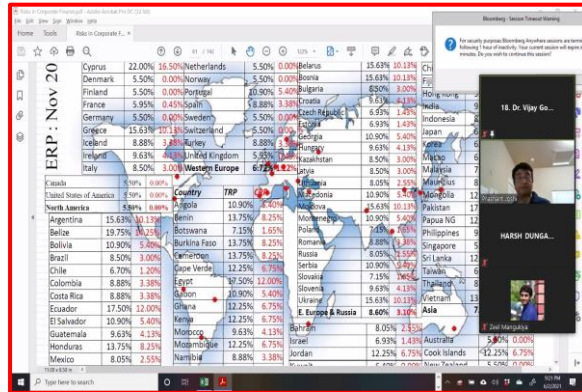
Risks in Corporate Finance.pdf - Adobe Acrobat Pro DC (32-bit)
File Edit View Sign Window Help
Home Tools Risks in Corporate F... ×
61 / 160 113%

ERP : Nov 20

| Cyprus | 22.00% | 16.50% | Netherlands | 5.50% | 0.00% | Belarus | 15.63% | 10.13% |
|---|---|---|---|---|---|---|---|---|
| Denmark | 5.50% | 0.00% | Norway | 5.50% | 0.00% | Bosnia | 15.63% | 10.13% |
| Finland | 5.50% | 0.00% | Portugal | 10.90% | 5.40% | Bulgaria | 8.50% | 3.00% |
| France | 5.95% | 0.45% | Spain | 8.88% | 3.38% | Croatia | 9.63% | 4.13% |
| Germany | 5.50% | 0.00% | Sweden | 5.50% | 0.00% | Czech Republic | 6.93% | 1.43% |
| Greece | 15.63% | 10.13% | Switzerland | 5.50% | 0.00% | Estonia | 6.93% | 1.43% |
| Iceland | 8.88% | 3.38% | Turkey | 8.88% |  | Georgia | 10.90% | 5.40% |
| Ireland | 9.63% | 4.13% | United Kingdom | 5.93% |  | Hungary | 9.63% | 4.13% |
| Italy | 8.50% | 3.00% | Western Europe | 6.72% | 1.22% | Kazakhstan | 8.50% | 3.00% |

Canada 5.50% 0.00%
United States of America 5.50% 0.00%
North America 5.50% 0.00%

| Argentina | 15.63% | 10.13% | Country | TRP |  | Latvia | 8.50% | 3.00% |
|---|---|---|---|---|---|---|---|---|
| Belize | 19.75% | 14.25% | Angola | 10.90% | 5.40% | Lithuania | 8.05% | 2.55% |
| Bolivia | 10.90% | 5.40% | Benin | 13.75% | 8.25% | Macedonia | 10.90% | 5.40% |
| Brazil | 8.50% | 3.00% | Botswana | 7.15% | 1.65% | Moldova | 15.63% | 10.13% |
| Chile | 6.70% | 1.20% | Burkina Faso | 13.75% | 8.25% | Montenegro | 10.90% | 5.40% |
| Colombia | 8.88% | 3.38% | Cameroon | 13.75% | 8.25% | Poland | 7.15% | 1.65% |
| Costa Rica | 8.88% | 3.38% | Cape Verde | 12.25% | 6.75% | Romania | 8.88% | 3.38% |
| Ecuador | 17.50% | 12.00% | Egypt | 17.50% | 12.00% | Russia | 8.05% | 2.55% |
| El Salvador | 10.90% | 5.40% | Gabon | 10.90% | 5.40% | Serbia | 10.90% | 5.40% |
| Guatemala | 9.63% | 4.13% | Ghana | 12.25% | 6.75% | Slovakia | 7.15% | 1.65% |
| Honduras | 13.75% | 8.25% | Kenya | 12.25% | 6.75% | Slovenia | 9.63% | 4.13% |
| Mexico | 8.05% | 2.55% | Morocco | 9.63% | 4.13% | Ukraine | 15.63% | 10.13% |
|  |  |  | Mozambique | 12.25% | 6.75% | E. Europe & Russia | 8.60% | 3.10% |
|  |  |  | Namibia | 8.88% | 3.38% | Bahrain | 8.05% | 2.55% |
|  |  |  |  |  |  | Israel | 6.93% | 1.43% |
|  |  |  |  |  |  | Jordan | 12.25% | 6.75% |

| China |  |  |
|---|---|---|
| Fiji |  |  |
| Hong Kong |  |  |
| India |  |  |
| Indonesia |  |  |
| Japan |  |  |
| Korea |  |  |
| Macao |  |  |
| Malaysia |  |  |
| Mauritius |  |  |
| Mongolia | 12 |  |
| Pakistan | 17 |  |
| Papua NG | 12 |  |
| Philippines |  |  |
| Singapore |  |  |
| Sri Lanka | 12 |  |
| Taiwan |  |  |
| Thailand |  |  |
| Vietnam | 13 |  |
| Asia |  |  |
| Australia | 5.50% | 0.00% |
| Cook Islands | 12.25% | 6.75% |
| New Zealand | 5.50% | 0.00% |

Bloomberg - Session Timeout Warning
For security purposes Bloomberg Anywhere sessions are terminated following 1 hour of inactivity. Your current session will expire in minutes. Do you wish to continue this session?

18. Dr. Vijay Go...
Prashant Joshi
HARSH DUNGA...
Zeel Manguka

Type here to search